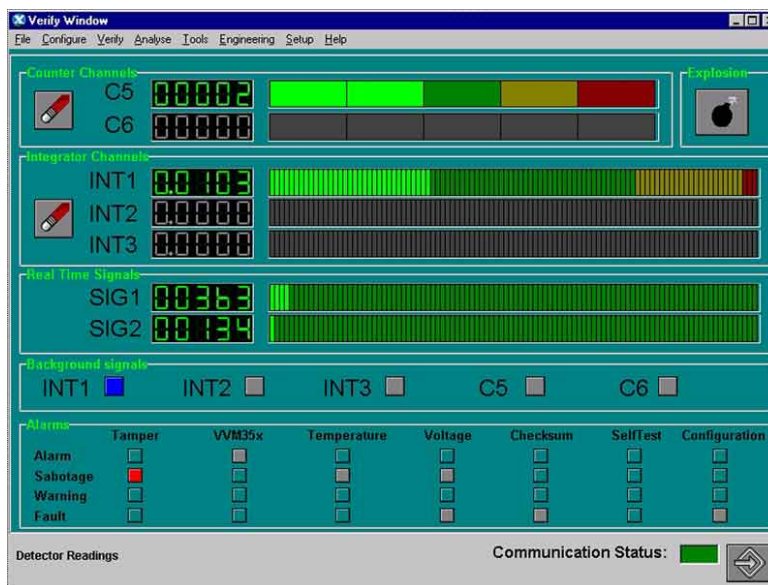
Verify Window

File Configure Verify Analyse Tools Engineering Setup Help

Counter Channels

C5 00002

C6 00000

Explosion

Integrator Channels

INT1 0.0103

INT2 0.0000

INT3 0.0000

Real Time Signals

SIG1 00363

SIG2 00134

Background signals

INT1 INT2 INT3 C5 C6

Alarms

| | Tamper | VVM35x | Temperature | Voltage | Checksum | SelfTest | Configuration |
|---|---|---|---|---|---|---|---|
| Alarm | | | | | | | |
| Sabotage | | | | | | | |
| Warning | | | | | | | |
| Fault | | | | | | | |

Detector Readings

Communication Status: